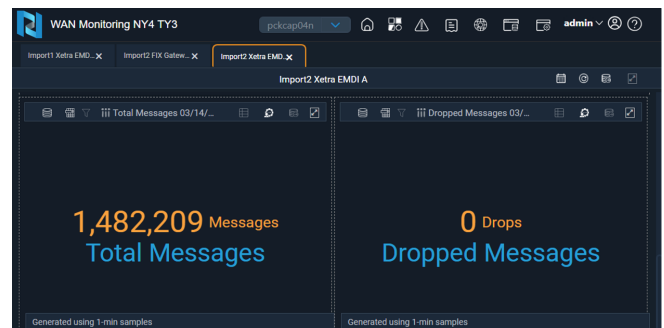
WAN Monitoring NY4 TY3

pckcap04n

admin

Import1 Xetra EMD... ×

Import2 FIX Gatew... ×

Import2 Xetra EMD... ×

Import2 Xetra EMDI A

Total Messages 03/14/...

Dropped Messages 03/...

1,482,209 Messages

Total Messages

0 Drops

Dropped Messages

Generated using 1-min samples

Generated using 1-min samples